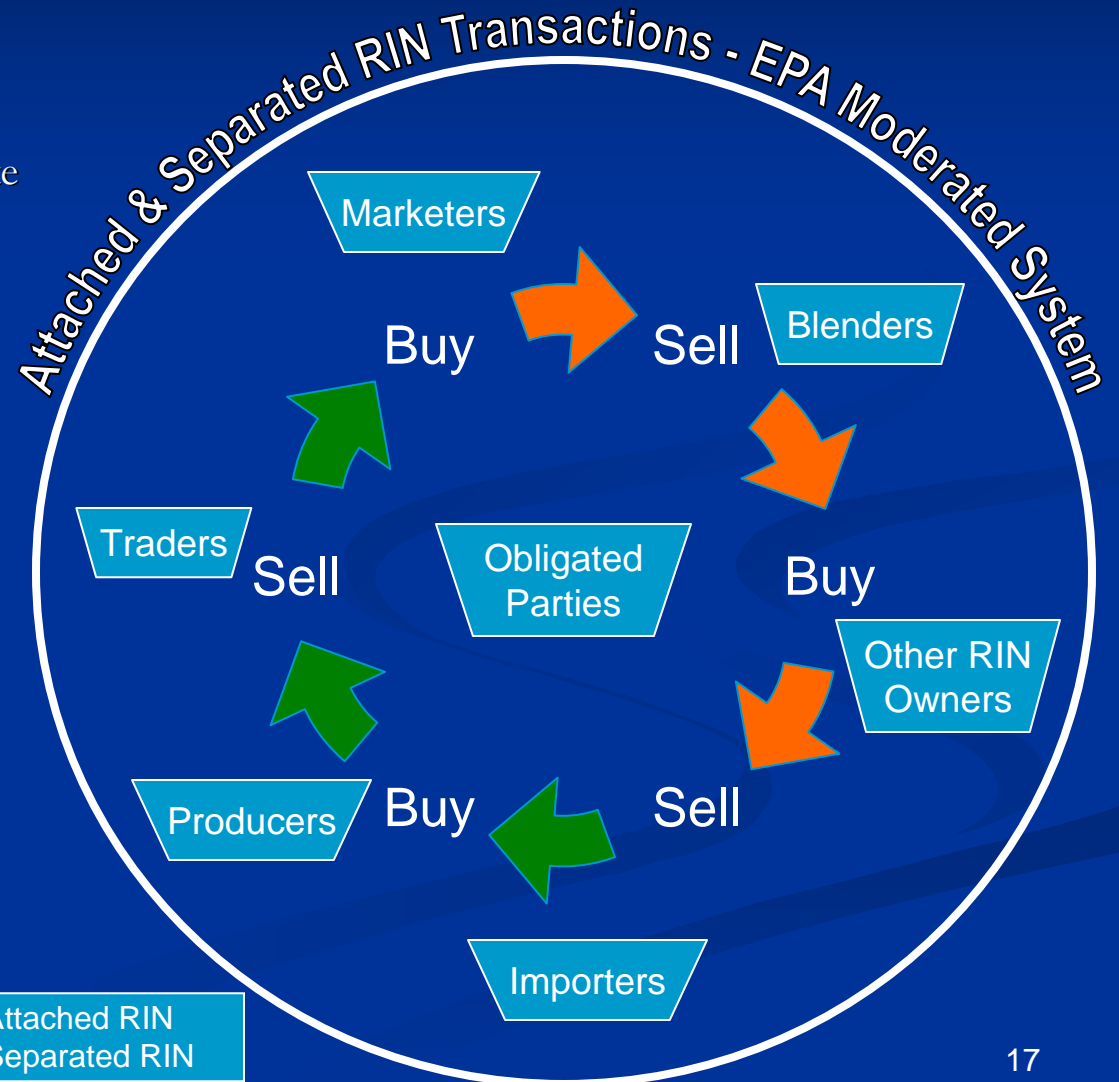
Attached & Separated RIN Transactions - EPA Moderated System

e

Marketers

Buy

Sell

Blenders

Buy

Other RIN Owners

Sell

Importers

Buy

Producers

Sell

Traders

Obligated Parties

Attached RIN
Separated RIN

17